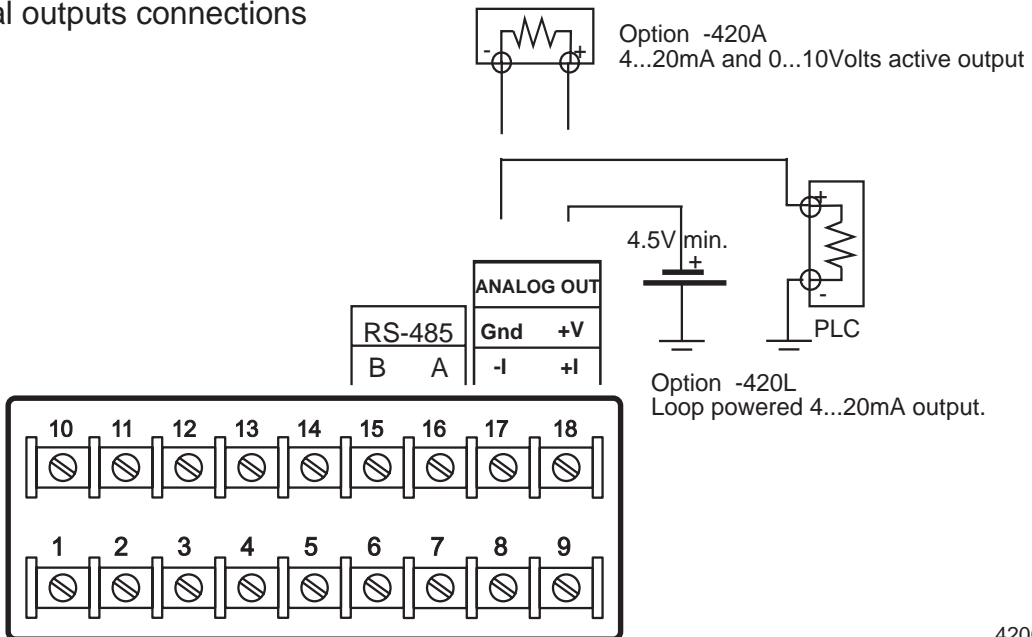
al outputs connections

Option -420A
4...20mA and 0...10Volts active output

4.5V min.

ANALOG OUT

Gnd +V

-I +I

RS-485

B A

PLC

Option -420L
Loop powered 4...20mA output.

10 11 12 13 14 15 16 17 18

1 2 3 4 5 6 7 8 9

420